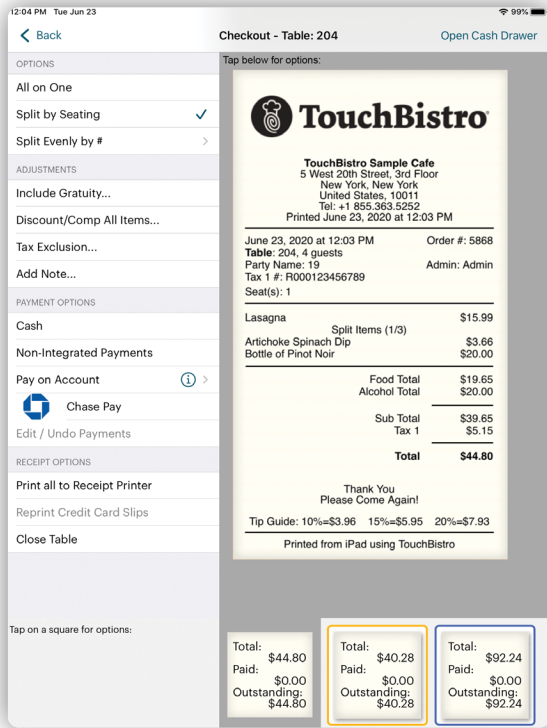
12:04 PM Tue Jun 23
99%

Back
Checkout - Table: 204
Open Cash Drawer

OPTIONS
All on One
Split by Seating ✓
Split Evenly by #

ADJUSTMENTS
Include Gratuity...
Discount/Comp All Items...
Tax Exclusion...
Add Note...

PAYMENT OPTIONS
Cash
Non-Integrated Payments
Pay on Account
Chase Pay
Edit / Undo Payments

RECEIPT OPTIONS
Print all to Receipt Printer
Reprint Credit Card Slips
Close Table

Tap below for options:

TouchBistro

TouchBistro Sample Cafe
5 West 20th Street, 3rd Floor
New York, New York
United States, 10011
Tel: +1 855.363.5252
Printed June 23, 2020 at 12:03 PM

June 23, 2020 at 12:03 PM Order #: 5868
Table: 204, 4 guests
Party Name: 19 Admin: Admin
Tax 1 #: R000123456789
Seat(s): 1

| | |
|---|---|
| Lasagna | $15.99 |
| Split Items (1/3) | |
| Artichoke Spinach Dip | $3.66 |
| Bottle of Pinot Noir | $20.00 |
| Food Total | $19.65 |
| Alcohol Total | $20.00 |
| Sub Total | $39.65 |
| Tax 1 | $5.15 |
| Total | $44.80 |

Thank You
Please Come Again!

Tip Guide: 10%=$3.96 15%=$5.95 20%=$7.93

Printed from iPad using TouchBistro

Tap on a square for options:

Total: $44.80
Paid: $0.00
Outstanding: $44.80

Total: $40.28
Paid: $0.00
Outstanding: $40.28

Total: $92.24
Paid: $0.00
Outstanding: $92.24